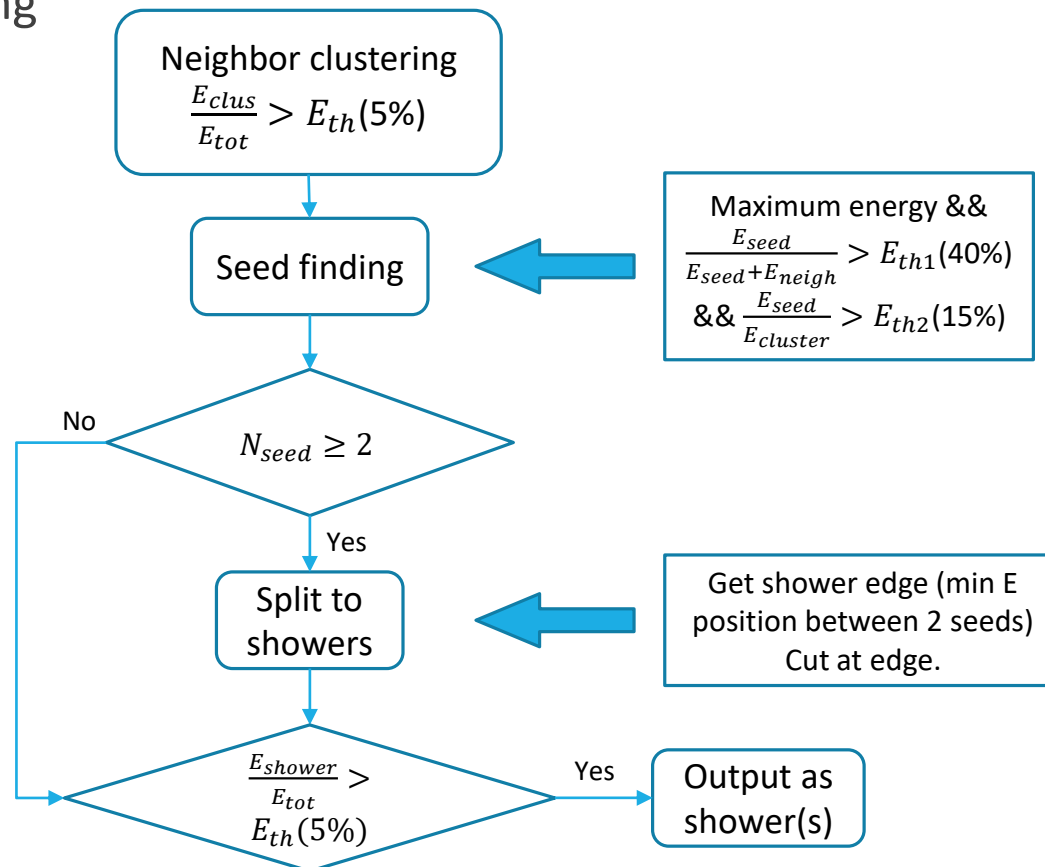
ng

Neighbor clustering $\frac{E_{clus}}{E_{tot}} > E_{th}(5\%)$

Seed finding

Maximum energy && $\frac{E_{seed}}{E_{seed}+E_{neigh}} > E_{th1}(40\%)$ && $\frac{E_{seed}}{E_{cluster}} > E_{th2}(15\%)$

No

$N_{seed} \geq 2$

Yes

Split to showers

Get shower edge (min E position between 2 seeds) Cut at edge.

$\frac{E_{shower}}{E_{tot}} > E_{th}(5\%)$

Yes

Output as shower(s)